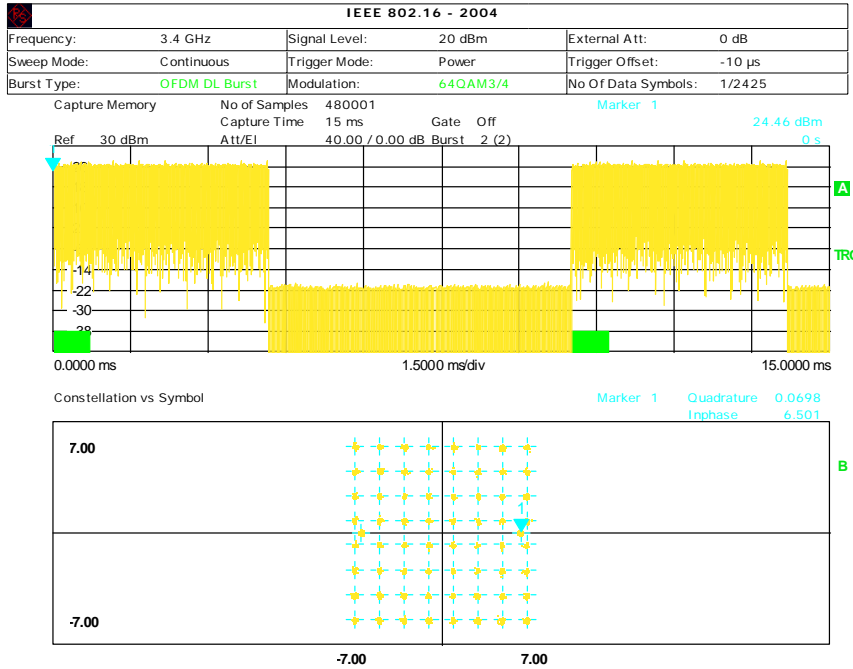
IEEE 802.16 - 2004

| Frequency: | 3.4 GHz | Signal Level: | 20 dBm | External Att: | 0 dB |
|---|---|---|---|---|---|
| Sweep Mode: | Continuous | Trigger Mode: | Power | Trigger Offset: | -10 µs |
| Burst Type: | OFDM DL Burst | Modulation: | 64QAM3/4 | No Of Data Symbols: | 1/2425 |

Capture Memory
No of Samples 480001
Capture Time 15 ms
Gate Off
Att/El 40.00 / 0.00 dB
Burst 2 (2)
Ref 30 dBm
Marker 1
24.46 dBm
0 s

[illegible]
-14
-22
-30
-38

A
TRG

0.0000 ms
1.5000 ms/div
15.0000 ms

Constellation vs Symbol
Marker 1
Quadrature 0.0698
Inphase 6.501

7.00
-7.00
1
B

-7.00
7.00